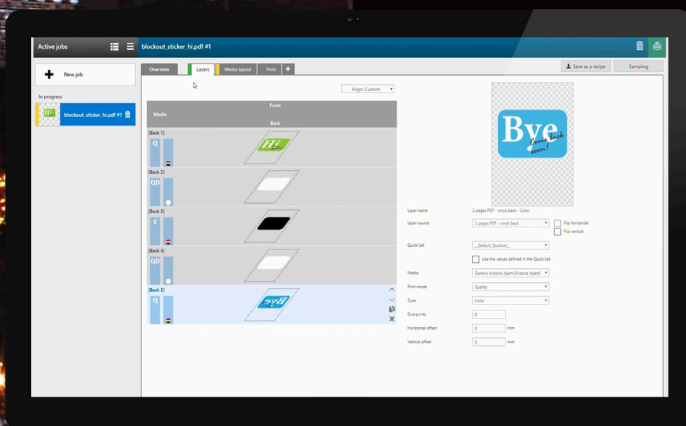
Active jobs

blockout_sticker_hi.pdf #1

New job

In progress

blockout_sticker_hi.pdf #1

Overview
Layers
Media layout
Print
+

Save as a recipe
Sampling

Align Custom

Media
Front
Back

[Back 1]
Q

[Back 2]
QD

[Back 3]
Q

[Back 4]
QD

[Back 5]
Q

Bye
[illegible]

Layer name
2 pages PDF - vinyl back - Color

Layer source
2 pages PDF - vinyl back
Flip horizontal
Flip vertical

Quick Set
_Default_Quickset_
Use the values defined in the Quick Set

Media
Generic Arizona Xpert (Arizona Xpert)

Print mode
Quality

Type
Color

Overprint
0

Horizontal offset
0
mm

Vertical offset
0
mm